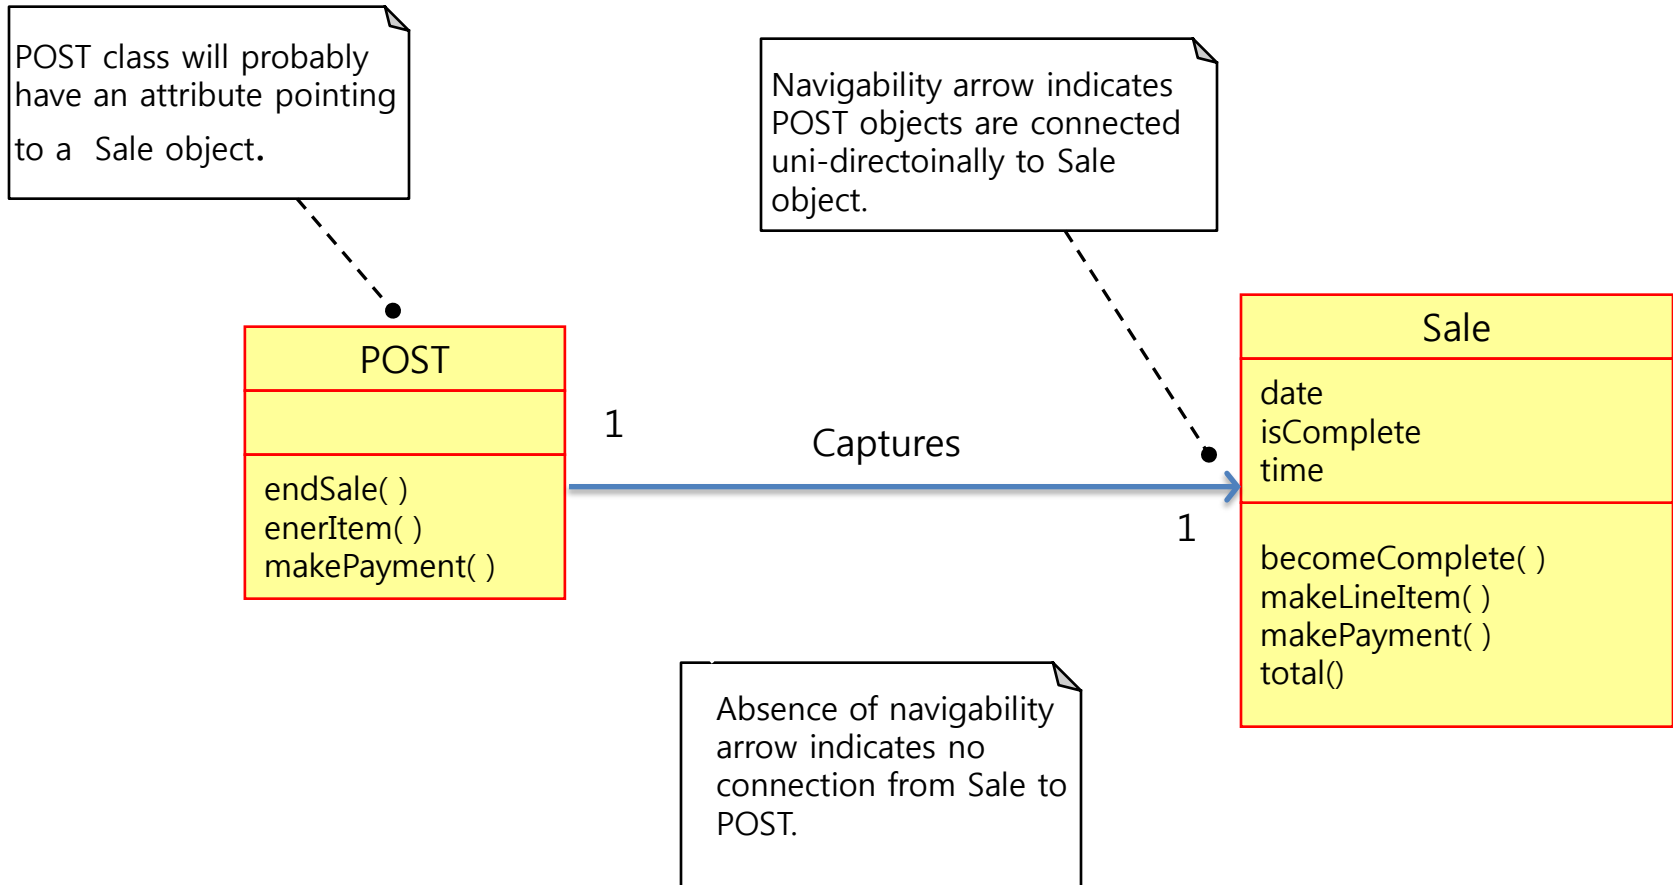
POST class will probably have an attribute pointing to a Sale object.

Navigability arrow indicates POST objects are connected uni-directoinally to Sale object.

POST

endSale( )
enerItem( )
makePayment( )

1

Captures

1

Sale

date
isComplete
time

becomeComplete( )
makeLineItem( )
makePayment( )
total()

Absence of navigability arrow indicates no connection from Sale to POST.